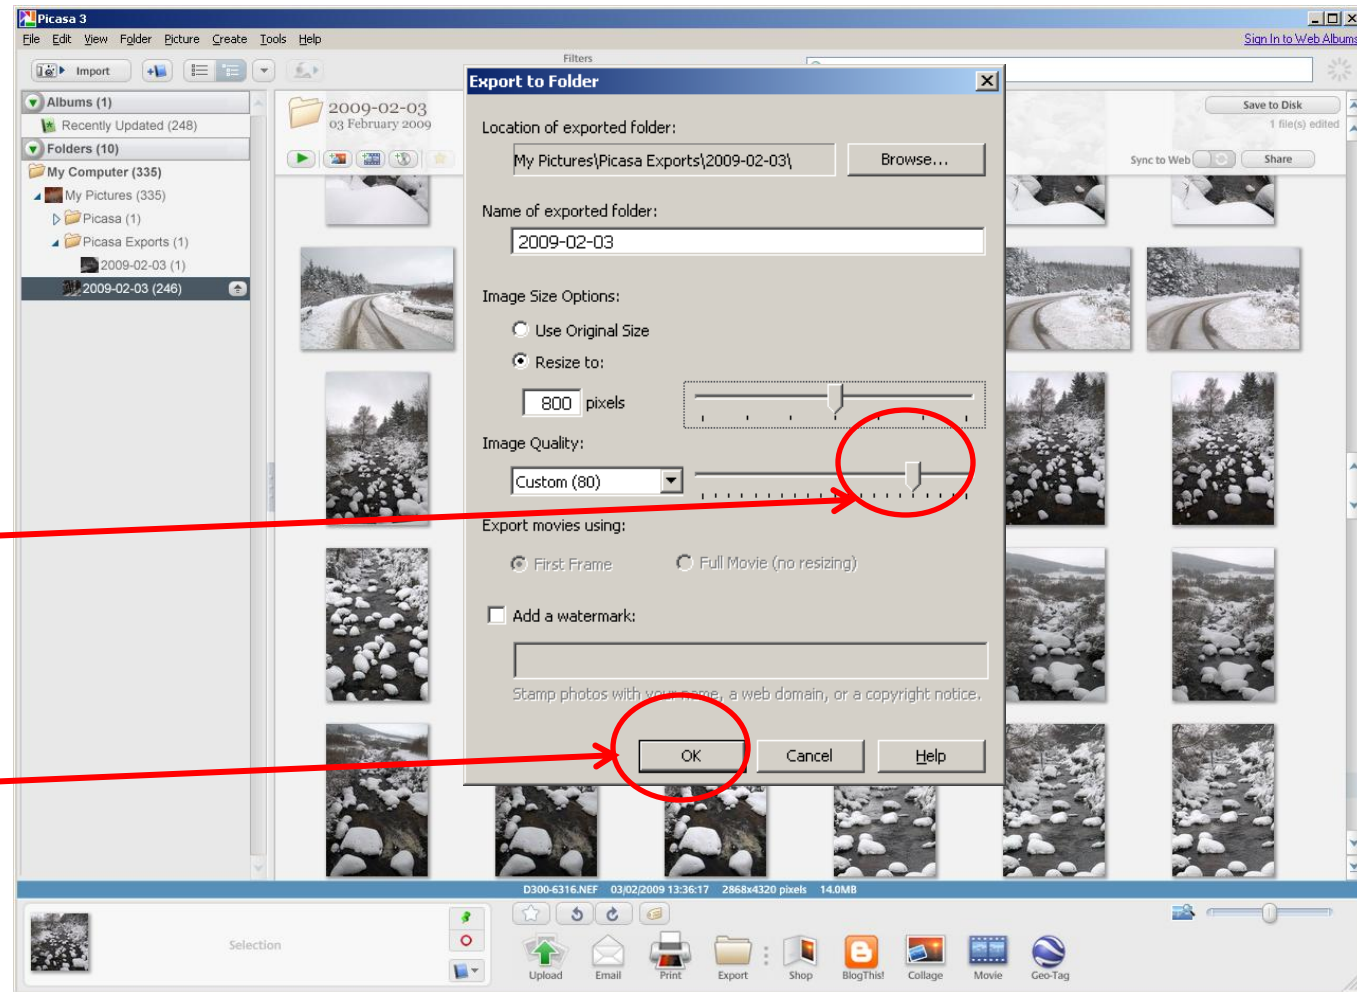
Picasa 3

File Edit View Folder Picture Create Tools Help

Sign In to Web Albums

Import

Filters

Albums (1)
Recently Updated (248)
Folders (10)
My Computer (335)
My Pictures (335)
Picasa (1)
Picasa Exports (1)
2009-02-03 (1)
2009-02-03 (246)

2009-02-03
03 February 2009

Save to Disk
1 file(s) edited
Sync to Web
Share

Export to Folder

Location of exported folder:
My Pictures\Picasa Exports\2009-02-03\
Browse...

Name of exported folder:
2009-02-03

Image Size Options:
Use Original Size
Resize to:
800 pixels

Image Quality:
Custom (80)

Export movies using:
First Frame
Full Movie (no resizing)

Add a watermark:

Stamp photos with your name, a web domain, or a copyright notice.

OK
Cancel
Help

D300-6316.NEF 03/02/2009 13:36:17 2868x4320 pixels 14.0MB

Selection

Upload Email Print Export Shop BlogThis! Collage Movie Geo-Tag